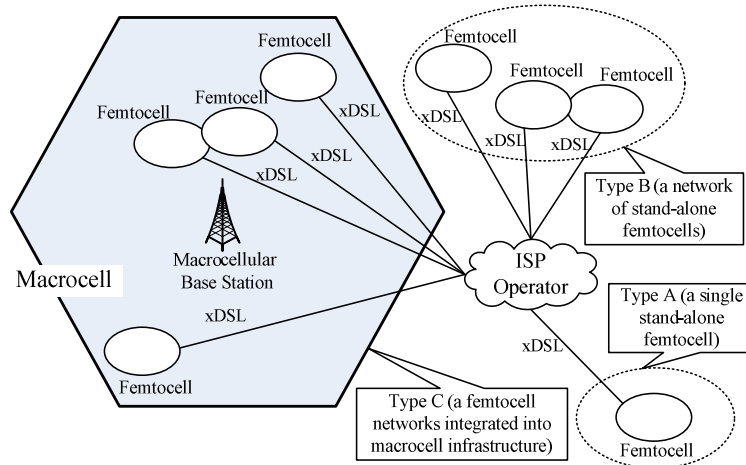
Femtocell
Femtocell
Femtocell
xDSL
xDSL
xDSL
Macrocellular Base Station
Macrocell
xDSL
Femtocell

Femtocell
Femtocell
Femtocell
xDSL
xDSL
xDSL
Type B (a network of stand-alone femtocells)

ISP Operator

Type A (a single stand-alone femtocell)
xDSL
Femtocell

Type C (a femtocell networks integrated into macrocell infrastructure)